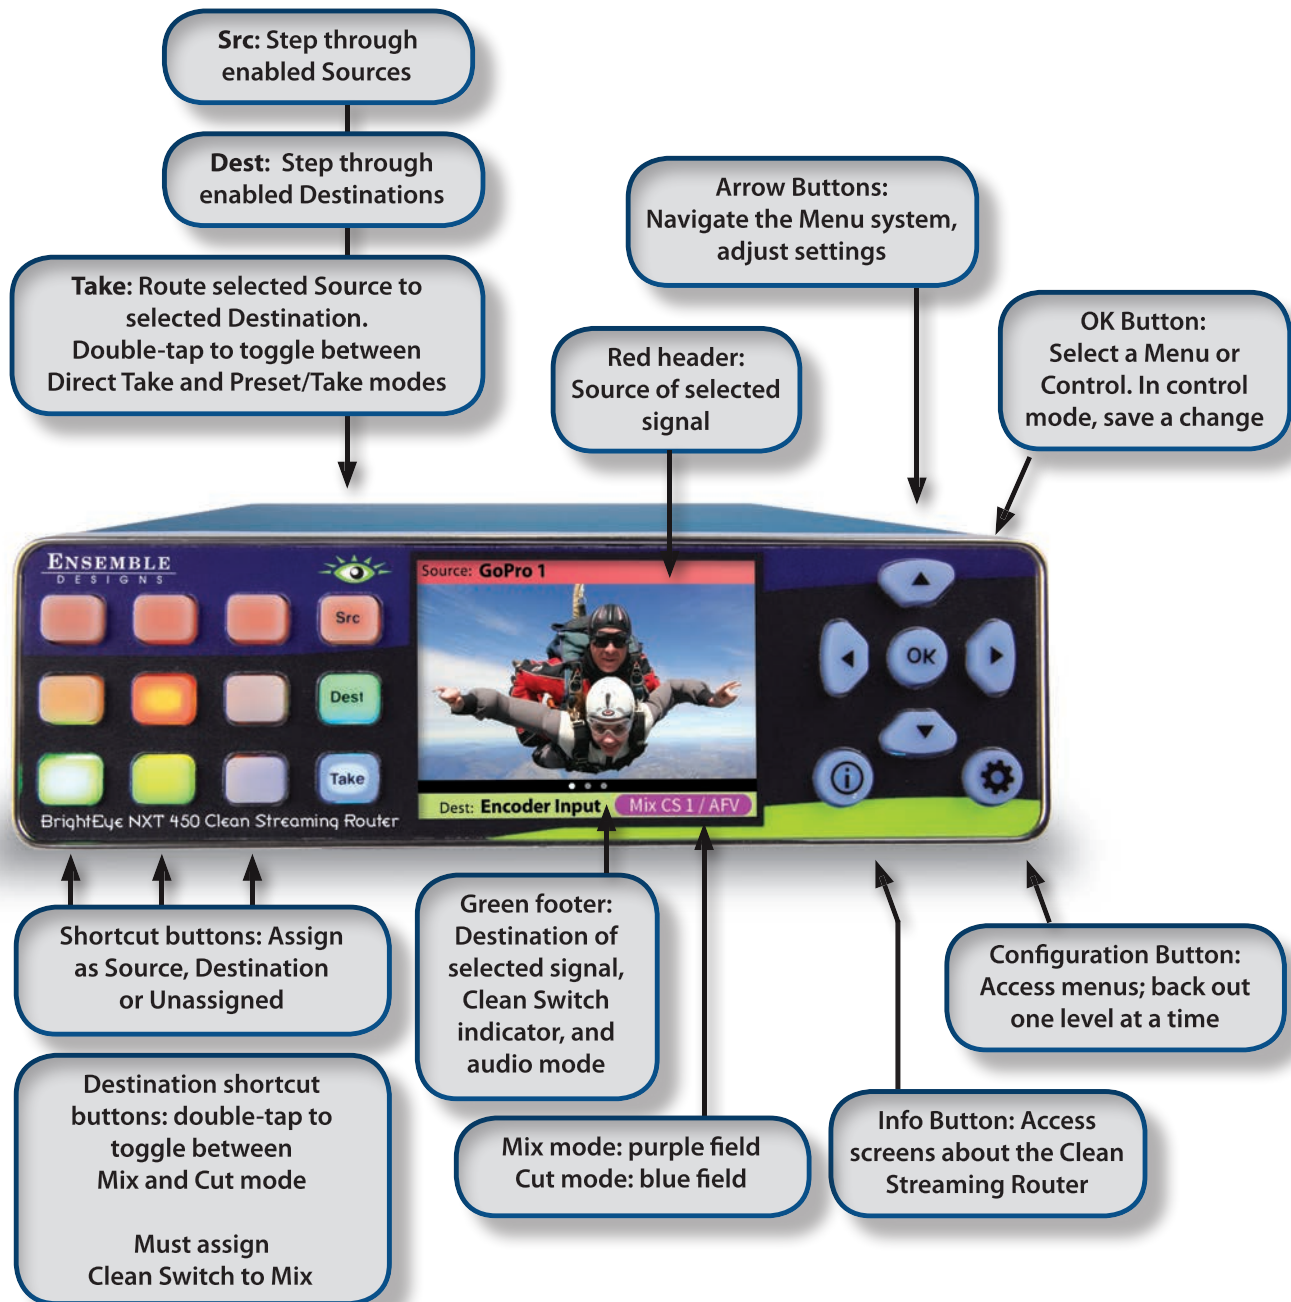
Src: Step through enabled Sources

Dest: Step through enabled Destinations

Take: Route selected Source to selected Destination. Double-tap to toggle between Direct Take and Preset/Take modes

Arrow Buttons: Navigate the Menu system, adjust settings

Red header: Source of selected signal

OK Button: Select a Menu or Control. In control mode, save a change

ENSEMBLE DESIGNS

Src

Dest

Take

BrightEye NXT 450 Clean Streaming Router

Source: GoPro 1

Dest: Encoder Input

Mix CS 1 / AFV

OK

Shortcut buttons: Assign as Source, Destination or Unassigned

Green footer: Destination of selected signal, Clean Switch indicator, and audio mode

Configuration Button: Access menus; back out one level at a time

Destination shortcut buttons: double-tap to toggle between Mix and Cut mode

Must assign Clean Switch to Mix

Mix mode: purple field Cut mode: blue field

Info Button: Access screens about the Clean Streaming Router